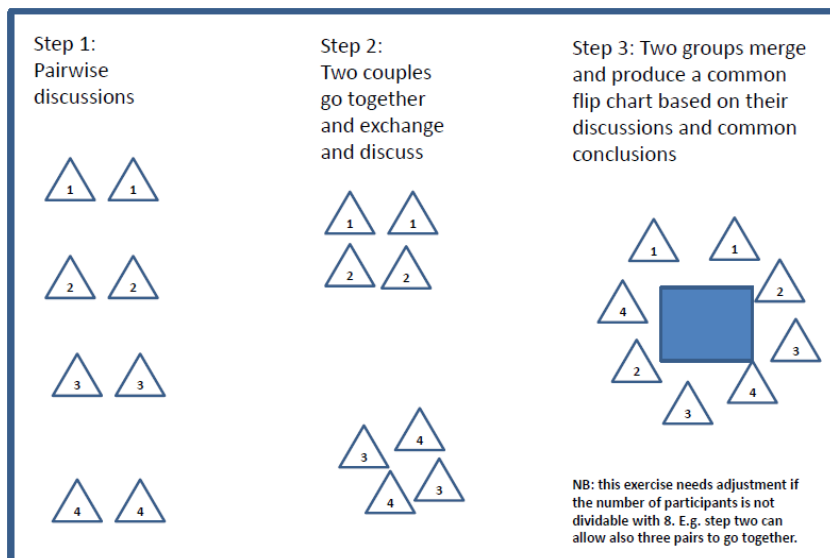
Step 1:
Pairwise discussions

1 1

2 2

3 3

4 4

Step 2:
Two couples go together and exchange and discuss

1 1
2 2

3 4
4 3

Step 3: Two groups merge and produce a common flip chart based on their discussions and common conclusions

1 1 2 4 3 2 4 3

NB: this exercise needs adjustment if the number of participants is not dividable with 8. E.g. step two can allow also three pairs to go together.